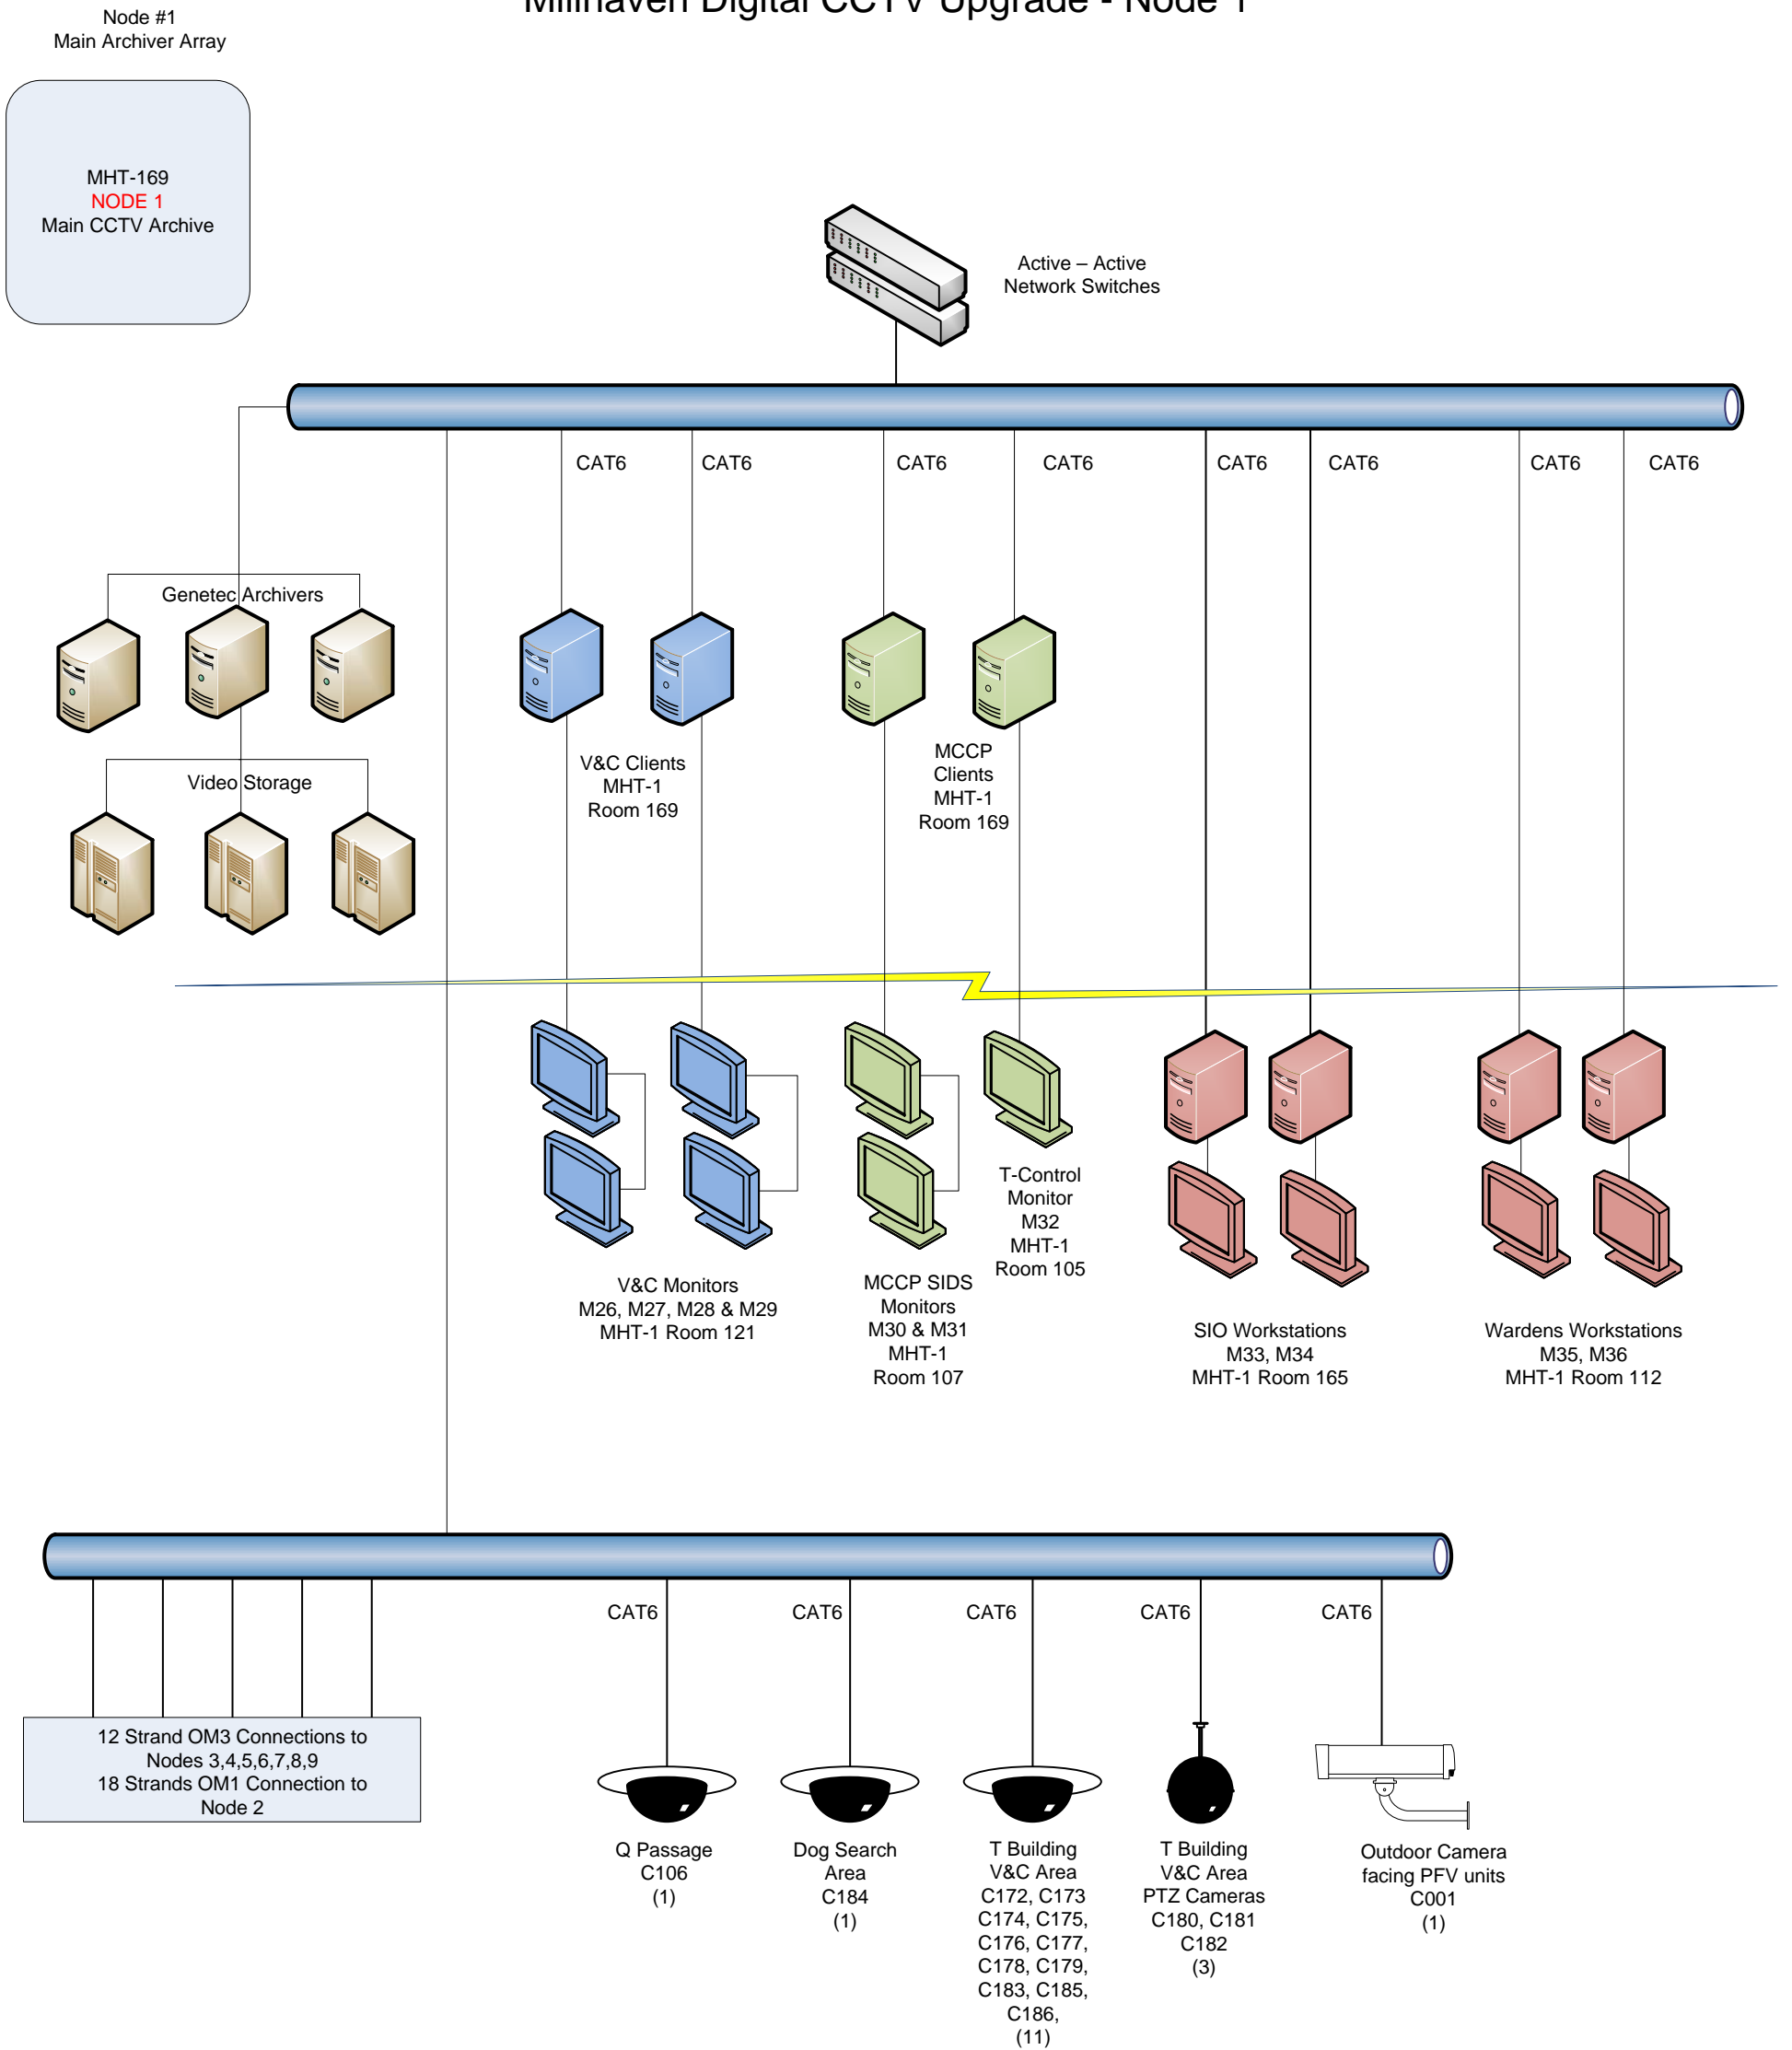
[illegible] Digital CCTV Upgrade - Node 1

Node #1
Main Archiver Array

MHT-169
NODE 1
Main CCTV Archive

Active – Active
Network Switches

CAT6 CAT6 CAT6 CAT6 CAT6 CAT6 CAT6 CAT6

Genetec Archivers

Video Storage

V&C Clients
MHT-1
Room 169

MCCP
Clients
MHT-1
Room 169

T-Control
Monitor
M32
MHT-1
Room 105

V&C Monitors
M26, M27, M28 & M29
MHT-1 Room 121

MCCP SIDS
Monitors
M30 & M31
MHT-1
Room 107

SIO Workstations
M33, M34
MHT-1 Room 165

Wardens Workstations
M35, M36
MHT-1 Room 112

CAT6 CAT6 CAT6 CAT6 CAT6

12 Strand OM3 Connections to
Nodes 3,4,5,6,7,8,9
18 Strands OM1 Connection to
Node 2

Q Passage
C106
(1)

Dog Search
Area
C184
(1)

T Building
V&C Area
C172, C173
C174, C175,
C176, C177,
C178, C179,
C183, C185,
C186,
(11)

T Building
V&C Area
PTZ Cameras
C180, C181
C182
(3)

Outdoor Camera
facing PFV units
C001
(1)